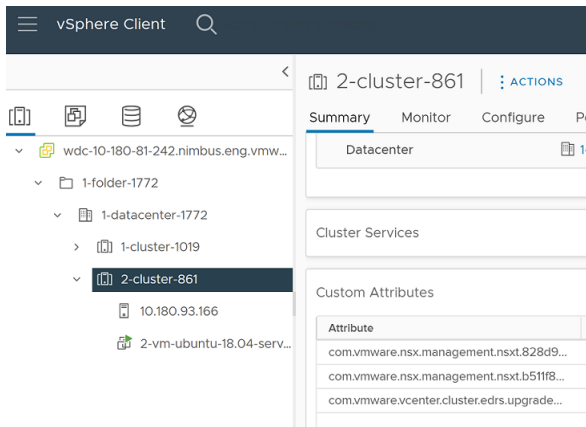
vSphere Client

wdc-10-180-81-242.nimbus.eng.vmw...

1-folder-1772

1-datacenter-1772

1-cluster-1019

2-cluster-861

10.180.93.166

2-vm-ubuntu-18.04-serv...

2-cluster-861

ACTIONS

Summary Monitor Configure P

Datacenter

Cluster Services

Custom Attributes

| Attribute |
|---|
| com.vmware.nsx.management.nsxt.828d9... |
| com.vmware.nsx.management.nsxt.b511f8... |
| com.vmware.vcenter.cluster.edrs.upgrade... |